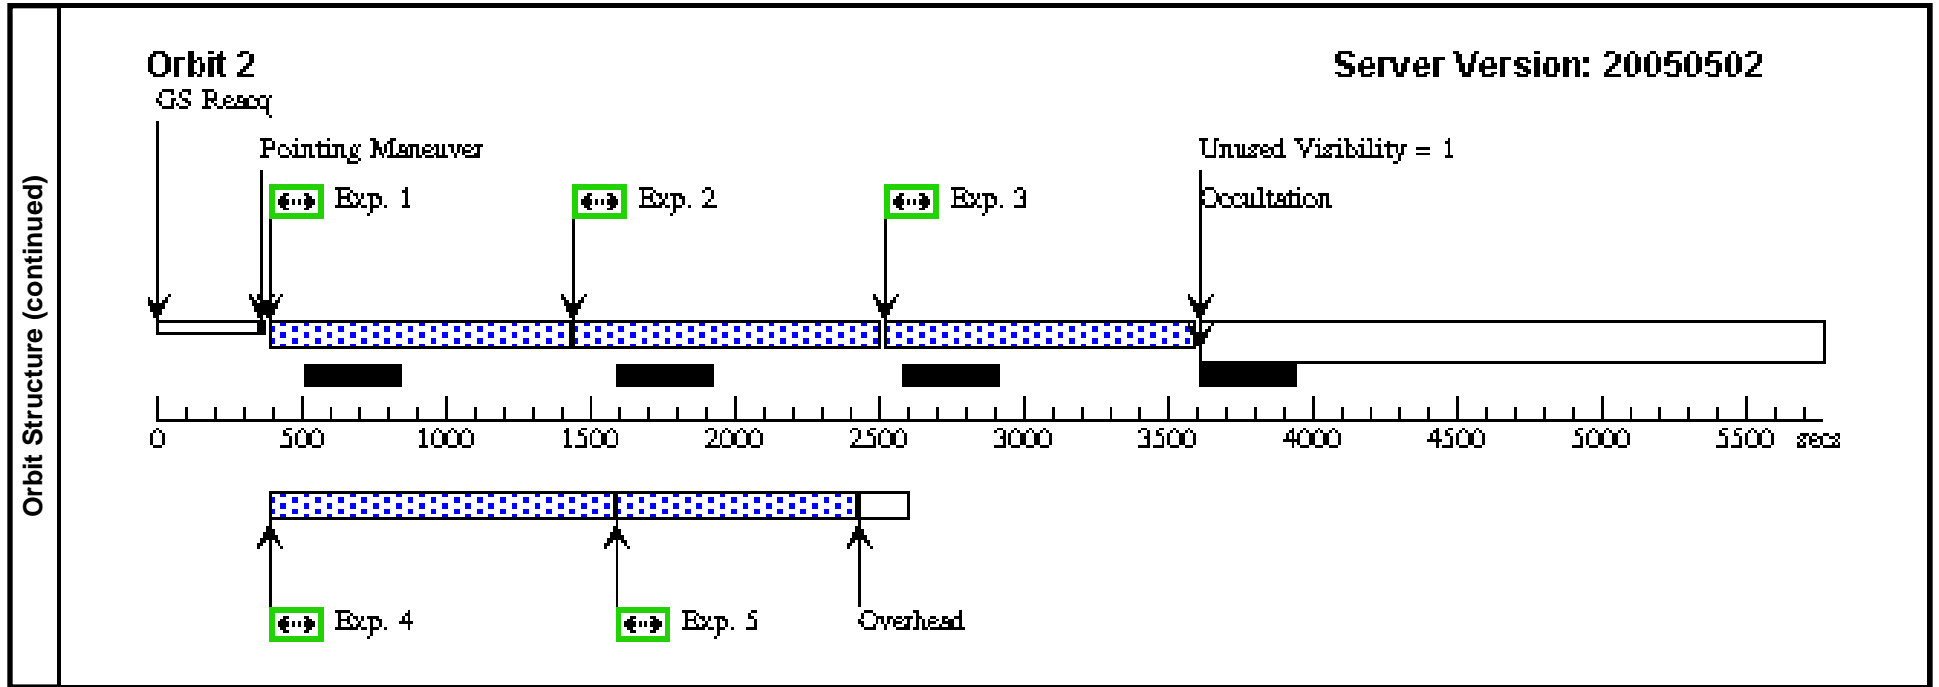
Orbit Structure (continued)

Orbit 2

Server Version: 20050502

GS Reacq

Pointing Maneuver

Exp. 1

Exp. 2

Exp. 3

Unused Visibility = 1

Occultation

0 500 1000 1500 2000 2500 3000 3500 4000 4500 5000 5500 secs

Exp. 4

Exp. 5

Overhead